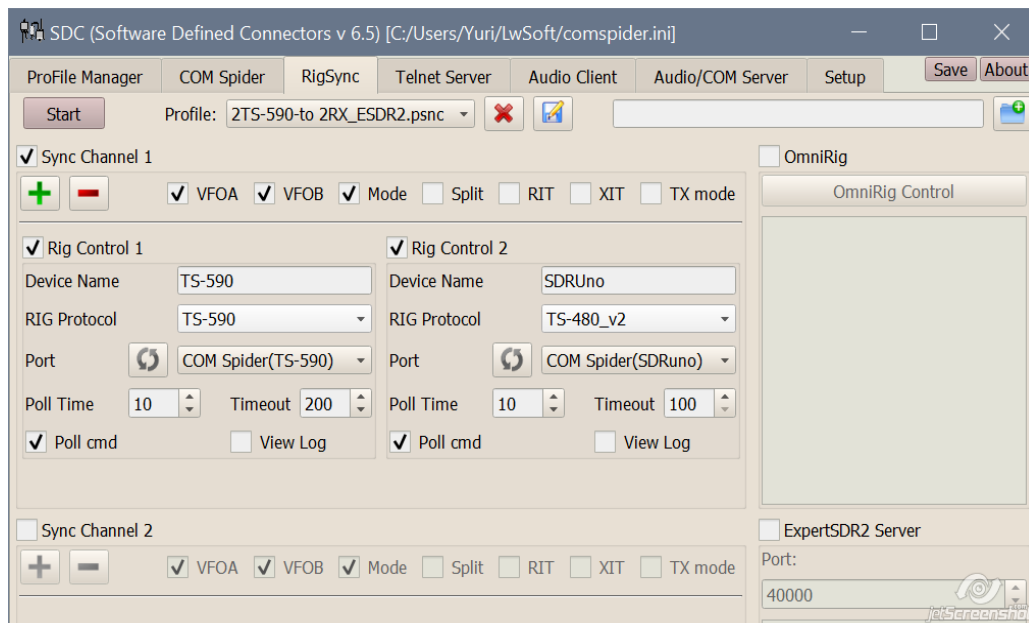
SDC (Software Defined Connectors v 6.5) [C:/Users/Yuri/LwSoft/comspider.ini]

ProFile Manager | COM Spider | RigSync | Telnet Server | Audio Client | Audio/COM Server | Setup

Save | About

Start

Profile: 2TS-590-to 2RX_ESDR2.psnc

Sync Channel 1

VFOA VFOB Mode Split RIT XIT TX mode

Rig Control 1

Device Name TS-590

RIG Protocol TS-590

Port COM Spider(TS-590)

Poll Time 10 Timeout 200

Poll cmd View Log

Rig Control 2

Device Name SDRUno

RIG Protocol TS-480_v2

Port COM Spider(SDRuno)

Poll Time 10 Timeout 100

Poll cmd View Log

OmniRig

OmniRig Control

Sync Channel 2

VFOA VFOB Mode Split RIT XIT TX mode

ExpertSDR2 Server

Port:

40000

jetScreenshot